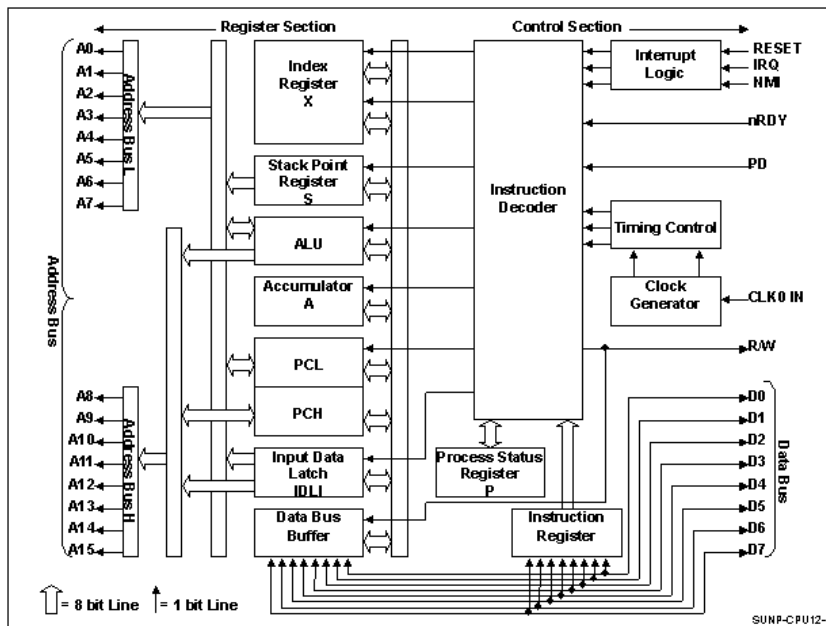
Register Section

Control Section

A0
A1
A2
A3
A4
A5
A6
A7

Address Bus L

Address Bus

A8
A9
A10
A11
A12
A13
A14
A15

Address Bus H

Index Register X

Stack Point Register S

ALU

Accumulator A

PCL

PCH

Input Data Latch IDLI

Data Bus Buffer

Instruction Decoder

Process Status Register P

Instruction Register

Interrupt Logic

RESET
IRQ
NMI

nRDY

PD

Timing Control

Clock Generator

CLK0 IN

R/W

D0
D1
D2
D3
D4
D5
D6
D7

Data Bus

= 8 bit Line = 1 bit Line

SUNP-CPU12-